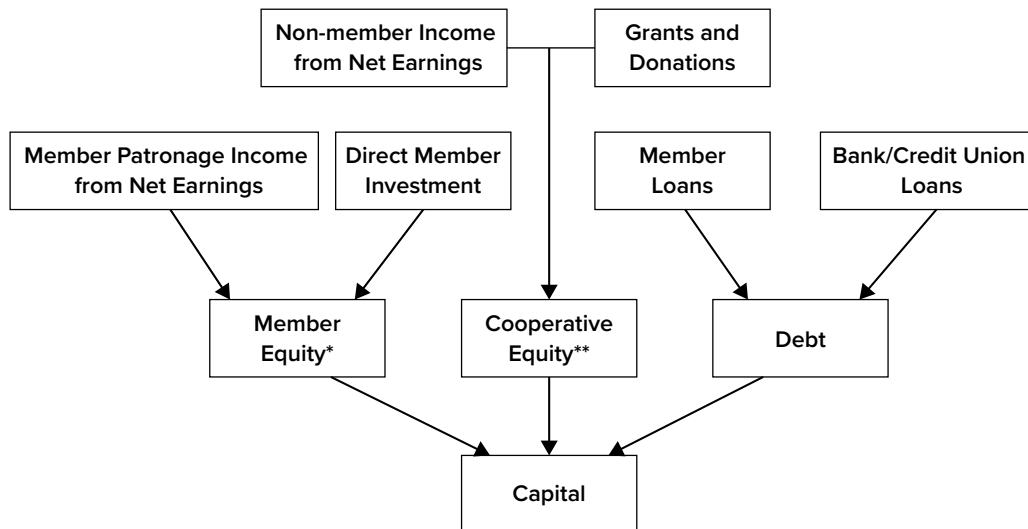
Non-member Income from Net Earnings

Grants and Donations

Member Patronage Income from Net Earnings

Direct Member Investment

Member Loans

Bank/Credit Union Loans

Member Equity*

Cooperative Equity**

Debt

Capital